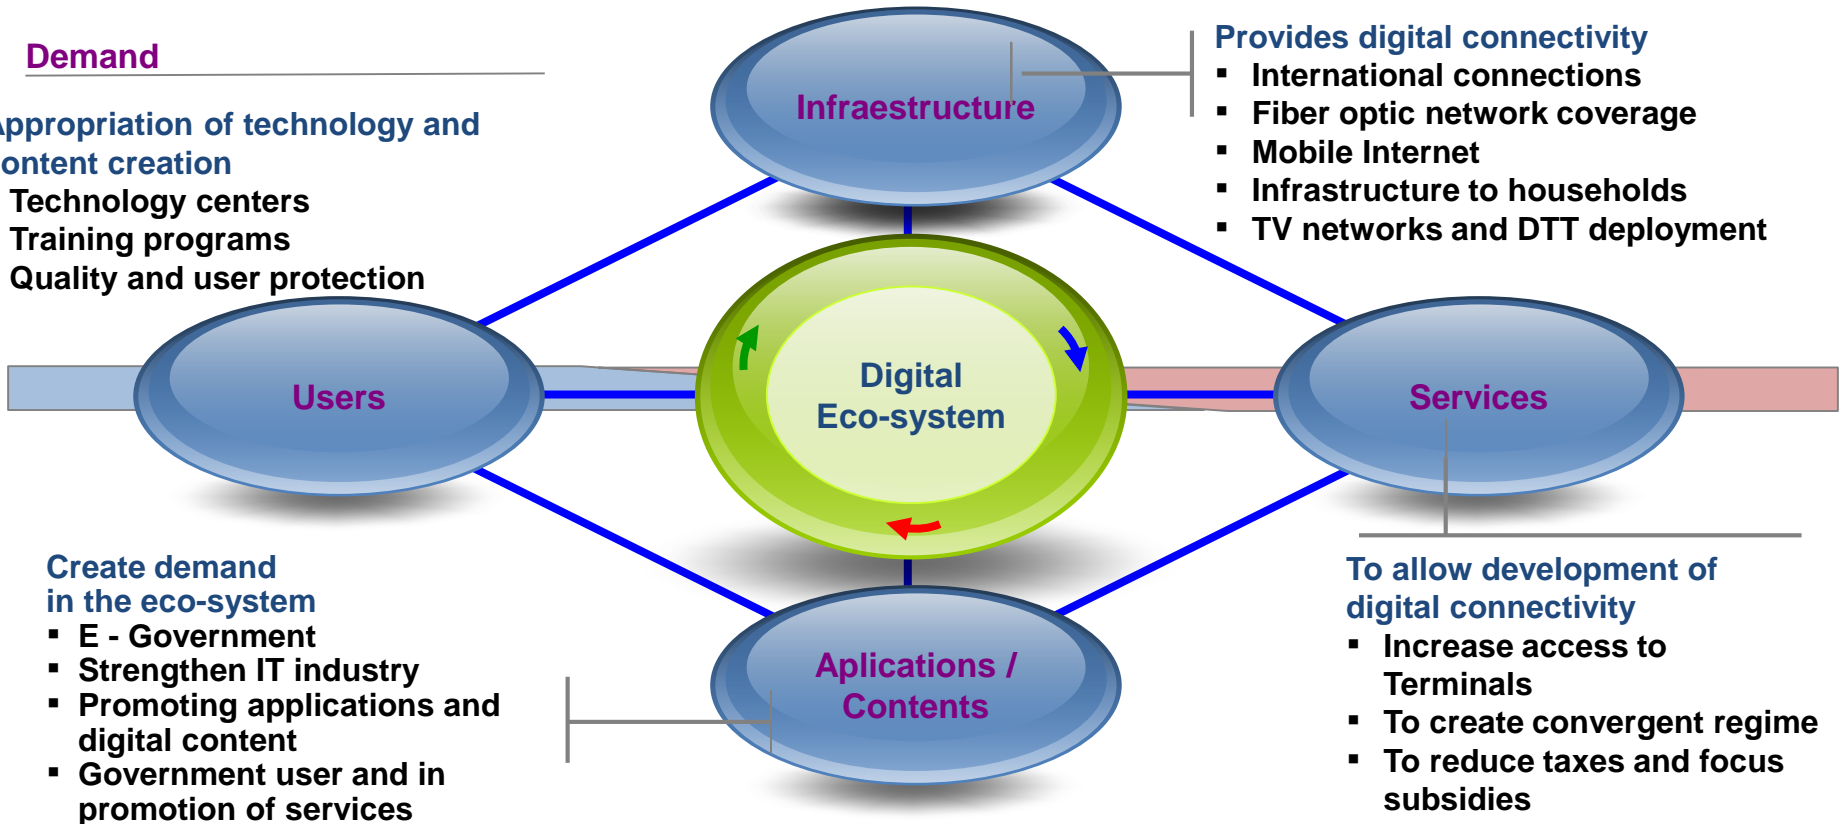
Demand

ppropriation of technology and ontent creation
Technology centers
Training programs
Quality and user protection

Infraestructure

Provides digital connectivity
▪ International connections
▪ Fiber optic network coverage
▪ Mobile Internet
▪ Infrastructure to households
▪ TV networks and DTT deployment

Users

Digital Eco-system

Services

Create demand in the eco-system
▪ E - Government
▪ Strengthen IT industry
▪ Promoting applications and digital content
▪ Government user and in promotion of services

Aplications / Contents

To allow development of digital connectivity
▪ Increase access to Terminals
▪ To create convergent regime
▪ To reduce taxes and focus subsidies